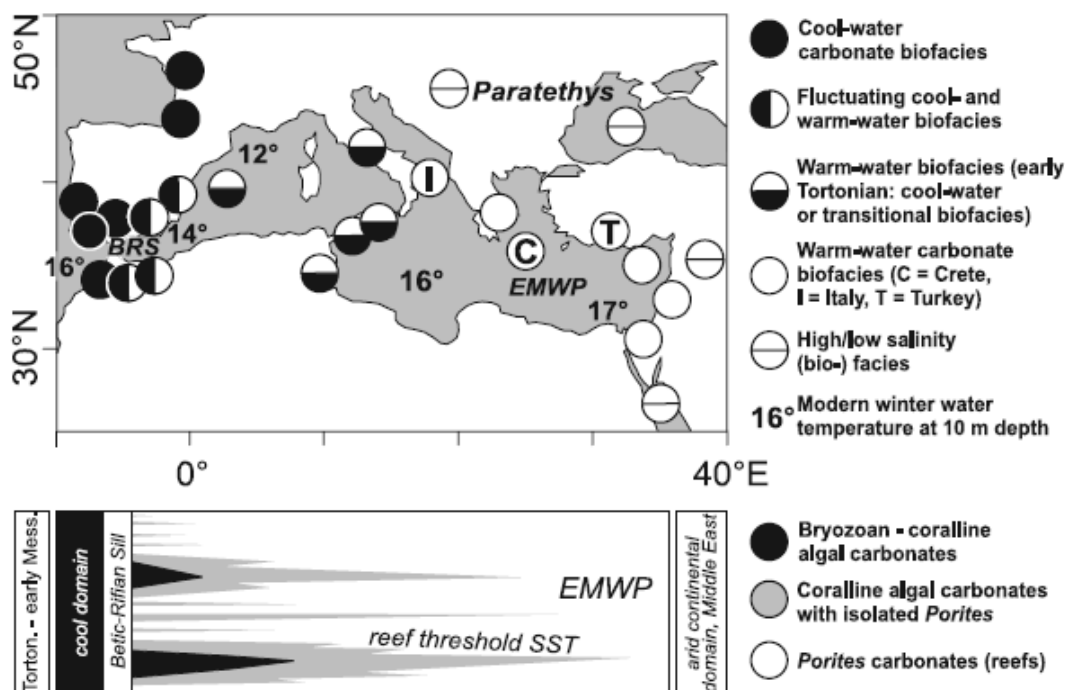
50°N

30°N

Paratethys

12°

14°

BRS

16°

I

C

T

16°

EMWP

17°

0°

40°E

Cool-water carbonate biofacies

Fluctuating cool- and warm-water biofacies

Warm-water biofacies (early Tortonian: cool-water or transitional biofacies)

Warm-water carbonate biofacies (C = Crete, I = Italy, T = Turkey)

High/low salinity (bio-) facies

16° Modern winter water temperature at 10 m depth

Torton. - early Mess.

cool domain

Betic-Rifian Sill

EMWP

reef threshold SST

arid continental domain, Middle East

Bryozoan - coralline algal carbonates

Coralline algal carbonates with isolated *Porites*

*Porites* carbonates (reefs)